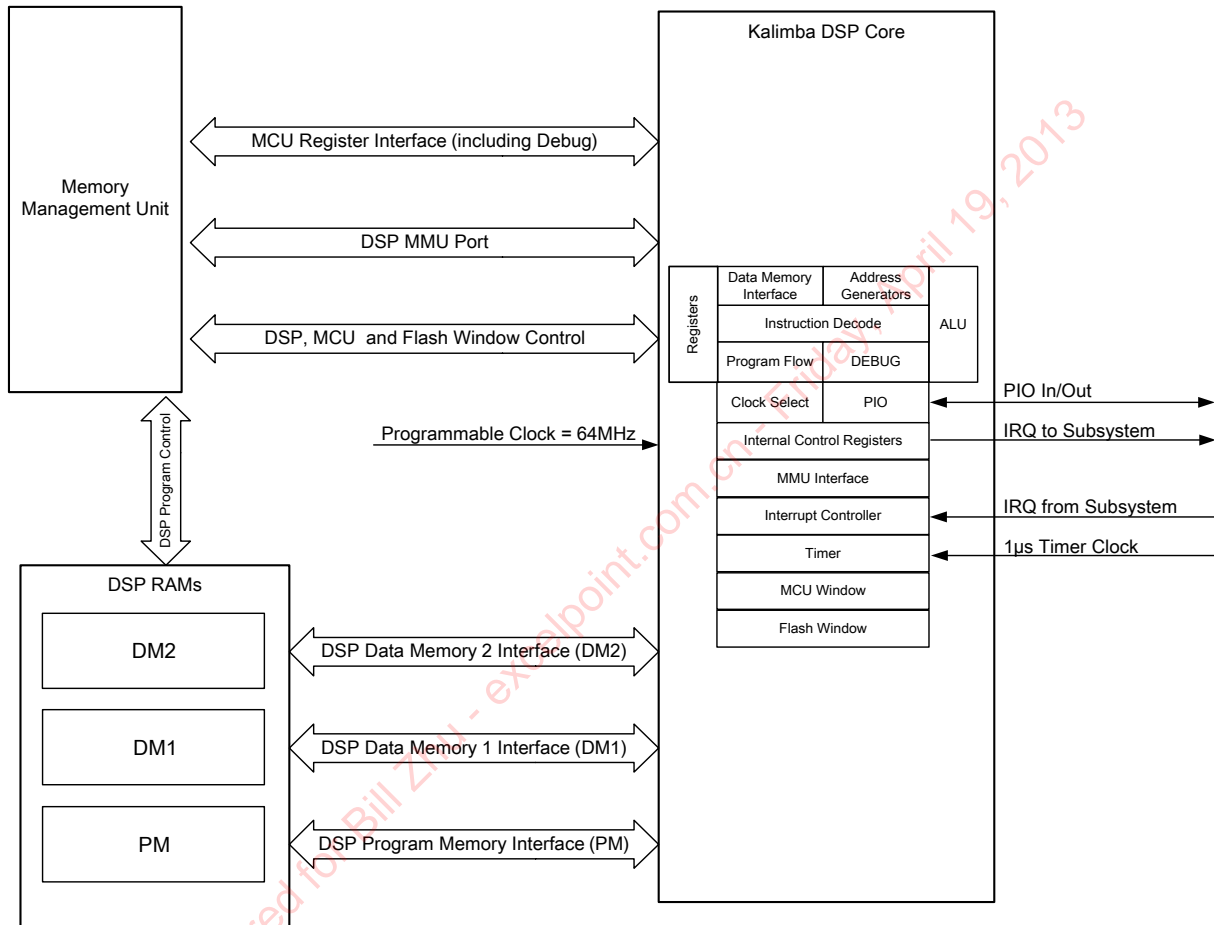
Memory Management Unit

MCU Register Interface (including Debug)

DSP MMU Port

DSP, MCU and Flash Window Control

Kalimba DSP Core

| Registers | Data Memory Interface | Address Generators | ALU |
|---|---|---|---|
| | Instruction Decode | | |
| | Program Flow | DEBUG | |

| Clock Select | PIO |
|---|---|

Internal Control Registers

MMU Interface

Interrupt Controller

Timer

MCU Window

Flash Window

PIO In/Out

IRQ to Subsystem

IRQ from Subsystem

1µs Timer Clock

Programmable Clock = 64MHz

DSP Program Control

DSP RAMs

DM2

DM1

PM

DSP Data Memory 2 Interface (DM2)

DSP Data Memory 1 Interface (DM1)

DSP Program Memory Interface (PM)

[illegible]ed for Bill ZHU - excelpoint.com.cn - Friday, April 19, 2013